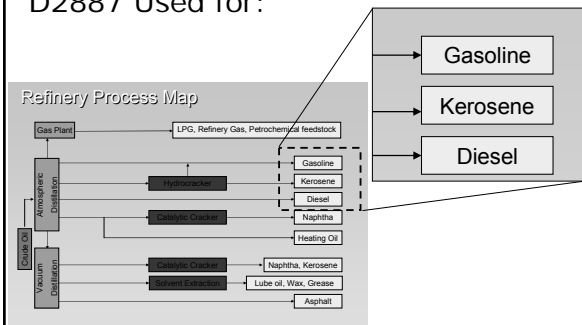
D2887 Used for:

Gasoline

Kerosene

Diesel

Refinery Process Map

Gas Plant

LPG, Refinery Gas, Petrochemical feedstock

Atmospheric Distillation

Gasoline

Hydrocracker

Kerosene

Diesel

Catalytic Cracker

Naphtha

Heating Oil

Crude Oil

Vacuum Distillation

Catalytic Cracker

Naphtha, Kerosene

Solvent Extraction

Lube oil, Wax, Grease

Asphalt